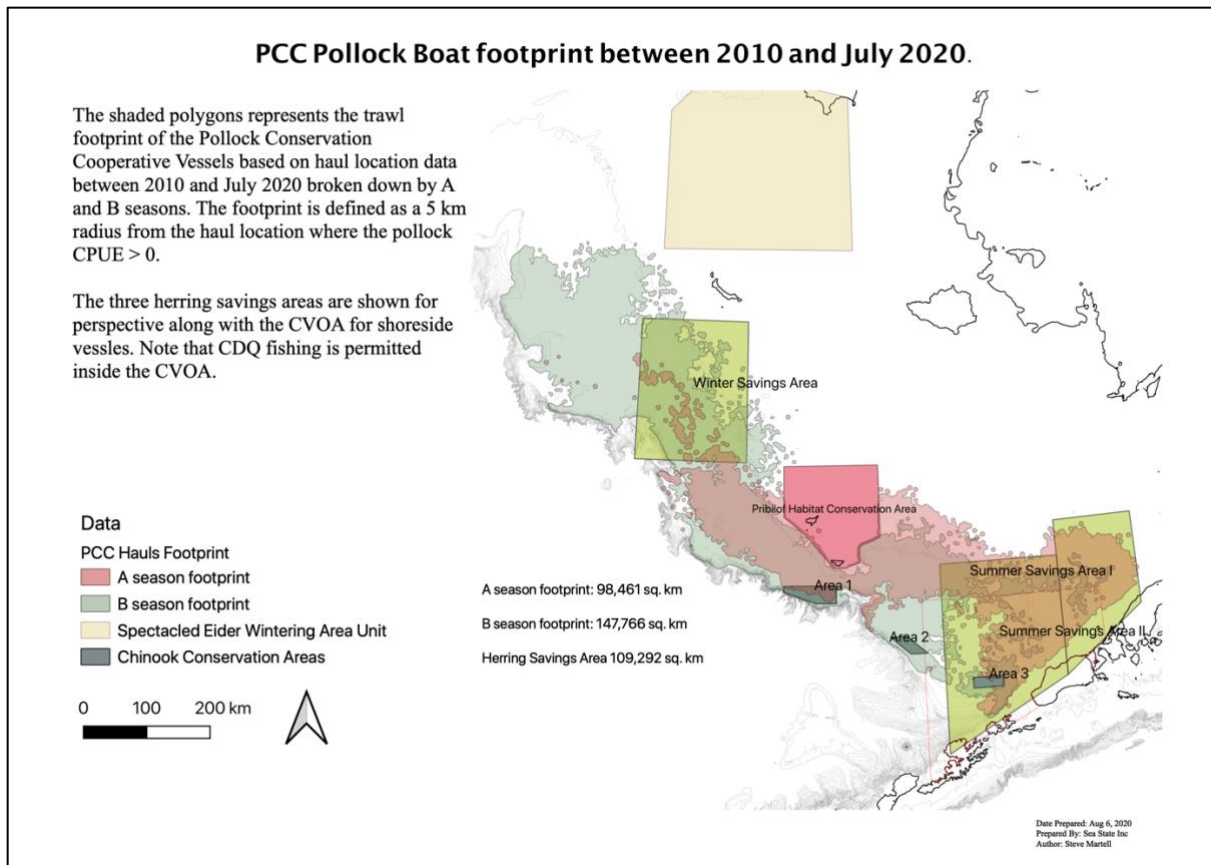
PCC Pollock Boat footprint between 2010 and July 2020.

The shaded polygons represents the trawl footprint of the Pollock Conservation Cooperative Vessels based on haul location data between 2010 and July 2020 broken down by A and B seasons. The footprint is defined as a 5 km radius from the haul location where the pollock CPUE > 0.

The three herring savings areas are shown for perspective along with the CVOA for shoreside vessles. Note that CDQ fishing is permitted inside the CVOA.

Winter Savings Area

Pribilof Habitat Conservation Area

Summer Savings Area I

Summer Savings Area II

Area 1

Area 2

Area 3

Data

PCC Hauls Footprint

A season footprint

B season footprint

Spectacled Eider Wintering Area Unit

Chinook Conservation Areas

0 100 200 km

A season footprint: 98,461 sq. km

B season footprint: 147,766 sq. km

Herring Savings Area 109,292 sq. km

Date Prepared: Aug 6, 2020
Prepared By: Sea State Inc
Author: Steve Martell